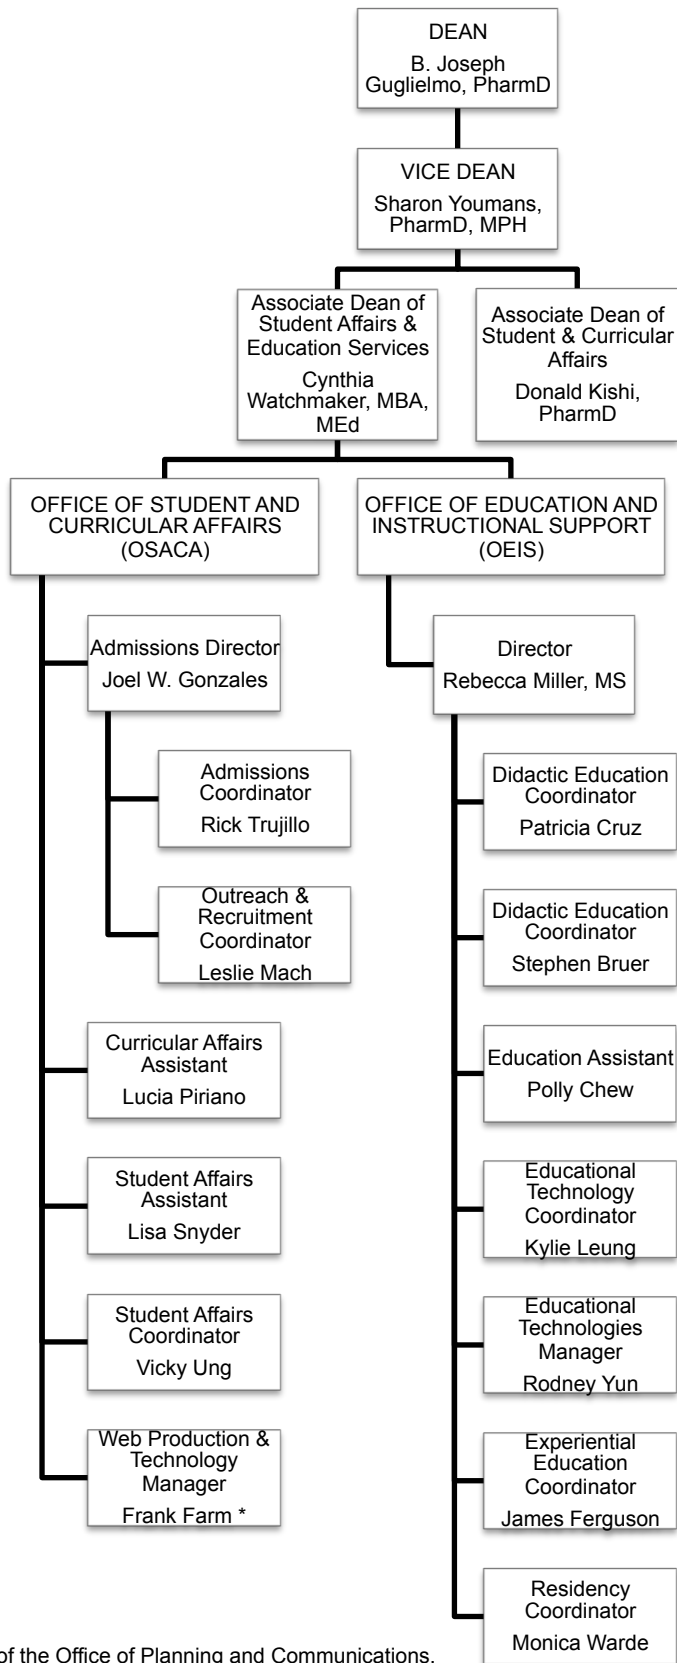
DEAN
B. Joseph Guglielmo, PharmD

VICE DEAN
Sharon Youmans, PharmD, MPH

Associate Dean of Student Affairs & Education Services
Cynthia Watchmaker, MBA, MEd

Associate Dean of Student & Curricular Affairs
Donald Kishi, PharmD

OFFICE OF STUDENT AND CURRICULAR AFFAIRS (OSACA)

Admissions Director
Joel W. Gonzales

Admissions Coordinator
Rick Trujillo

Outreach & Recruitment Coordinator
Leslie Mach

Curricular Affairs Assistant
Lucia Piriano

Student Affairs Assistant
Lisa Snyder

Student Affairs Coordinator
Vicky Ung

Web Production & Technology Manager
Frank Farm *

OFFICE OF EDUCATION AND INSTRUCTIONAL SUPPORT (OEIS)

Director
Rebecca Miller, MS

Didactic Education Coordinator
Patricia Cruz

Didactic Education Coordinator
Stephen Bruer

Education Assistant
Polly Chew

Educational Technology Coordinator
Kylie Leung

Educational Technologies Manager
Rodney Yun

Experiential Education Coordinator
James Ferguson

Residency Coordinator
Monica Warde

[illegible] of the Office of Planning and Communications.